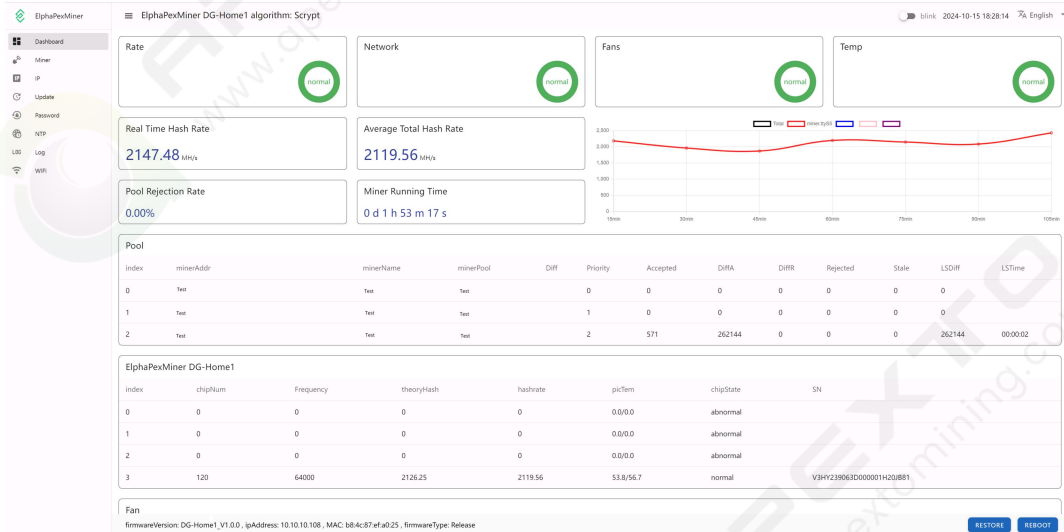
ElphaPexMiner

Dashboard
Miner
IP
Update
Password
NTP
Log
WiFi

ElphaPexMiner DG-Home1 algorithm: Scrypt

blink 2024-10-15 18:28:14 English

Rate
normal

Network
normal

Fans
normal

Temp
normal

Real Time Hash Rate
2147.48 MH/s

Average Total Hash Rate
2119.56 MH/s

Pool Rejection Rate
0.00%

Miner Running Time
0 d 1 h 53 m 17 s

Total miner.ltySS

2,500
2,000
1,500
1,000
500
0
15min 30min 45min 60min 75min 90min 105min

Pool

| index | minerAddr | minerName | minerPool | Diff | Priority | Accepted | DiffA | DiffR | Rejected | Stale | LSDiff | LSTime |
|---|---|---|---|---|---|---|---|---|---|---|---|---|
| 0 | Test | Test | Test | | 0 | 0 | 0 | 0 | 0 | 0 | 0 | |
| 1 | Test | Test | Test | | 1 | 0 | 0 | 0 | 0 | 0 | 0 | |
| 2 | Test | Test | Test | | 2 | 571 | 262144 | 0 | 0 | 0 | 262144 | 00:00:02 |

ElphaPexMiner DG-Home1

| index | chipNum | Frequency | theoryHash | hashrate | picTem | chipState | SN |
|---|---|---|---|---|---|---|---|
| 0 | 0 | 0 | 0 | 0 | 0.0/0.0 | abnormal | |
| 1 | 0 | 0 | 0 | 0 | 0.0/0.0 | abnormal | |
| 2 | 0 | 0 | 0 | 0 | 0.0/0.0 | abnormal | |
| 3 | 120 | 64000 | 2126.25 | 2119.56 | 53.8/56.7 | normal | V3HY239063D000001H20JB81 |

Fan

firmwareVersion: DG-Home1_V1.0.0 , ipAddress: 10.10.10.108 , MAC: b8:4c:87:ef:a0:25 , firmwareType: Release

RESTORE REBOOT

www.apextomining.com